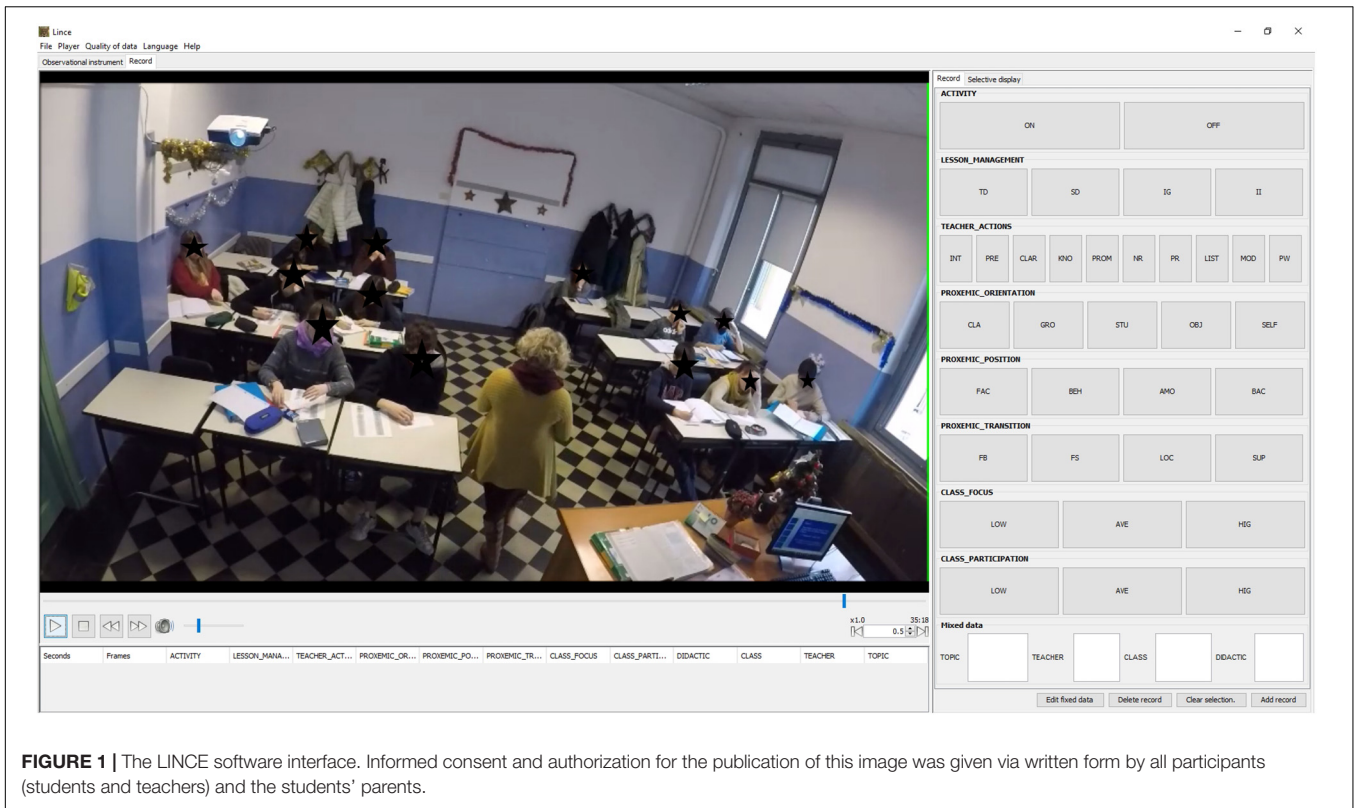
Lince
File Player Quality of data Language Help
Observational instrument Record

Record Selective display

ACTIVITY
ON OFF
LESSON_MANAGEMENT
TD SD IG II
TEACHER_ACTIONS
INT PRE CLAR KNO PROM NR PR LIST MOD PW
PROXEMIC_ORIENTATION
CLA GRO STU OBJ SELF
PROXEMIC_POSITION
FAC BEH AMO BAC
PROXEMIC_TRANSITION
FB FS LOC SUP
CLASS_FOCUS
LOW AVE HIG
CLASS_PARTICIPATION
LOW AVE HIG
Mixed data
TOPIC TEACHER CLASS DIDACTIC

x1.0 35:18
0.5

| Seconds | Frames | ACTIVITY | LESSON_MANA... | TEACHER_ACT... | PROXEMIC_OR... | PROXEMIC_PO... | PROXEMIC_TR... | CLASS_FOCUS | CLASS_PARTI... | DIDACTIC | CLASS | TEACHER | TOPIC |
|---|---|---|---|---|---|---|---|---|---|---|---|---|---|

Edit fixed data Delete record Clear selection. Add record

FIGURE 1 | The LINCE software interface. Informed consent and authorization for the publication of this image was given via written form by all participants (students and teachers) and the students' parents.